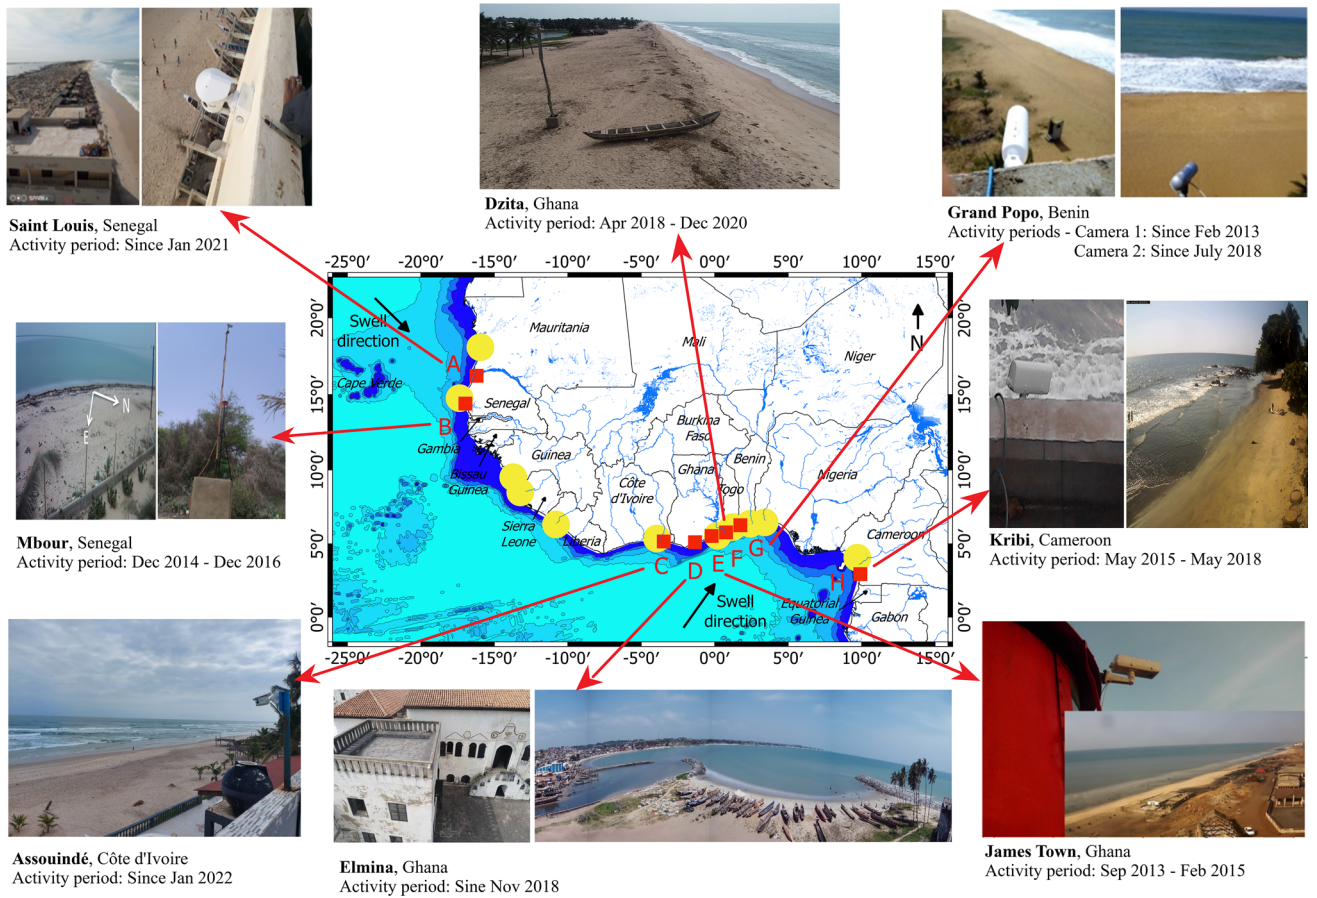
**Saint Louis**, Senegal
Activity period: Since Jan 2021

**Dzita**, Ghana
Activity period: Apr 2018 - Dec 2020

**Grand Popo**, Benin
Activity periods - Camera 1: Since Feb 2013
Camera 2: Since July 2018

-25°0′ -20°0′ -15°0′ -10°0′ -5°0′ 0°0′ 5°0′ 10°0′ 15°0′

20°0′ 15°0′ 10°0′ 5°0′ 0°0′

Swell direction

N

A
B
C
D
E
F
G
H

Cape Verde
Mauritania
Mali
Niger
Senegal
Gambia
Bissau Guinea
Guinea
Burkina Faso
Benin
Ghana
Togo
Nigeria
Côte d'Ivoire
Sierra Leone
Liberia
Cameroon
Equatorial Guinea
Gabon

Swell direction

N
E

**Mbour**, Senegal
Activity period: Dec 2014 - Dec 2016

**Kribi**, Cameroon
Activity period: May 2015 - May 2018

**Assouindé**, Côte d'Ivoire
Activity period: Since Jan 2022

**Elmina**, Ghana
Activity period: Sine Nov 2018

**James Town**, Ghana
Activity period: Sep 2013 - Feb 2015